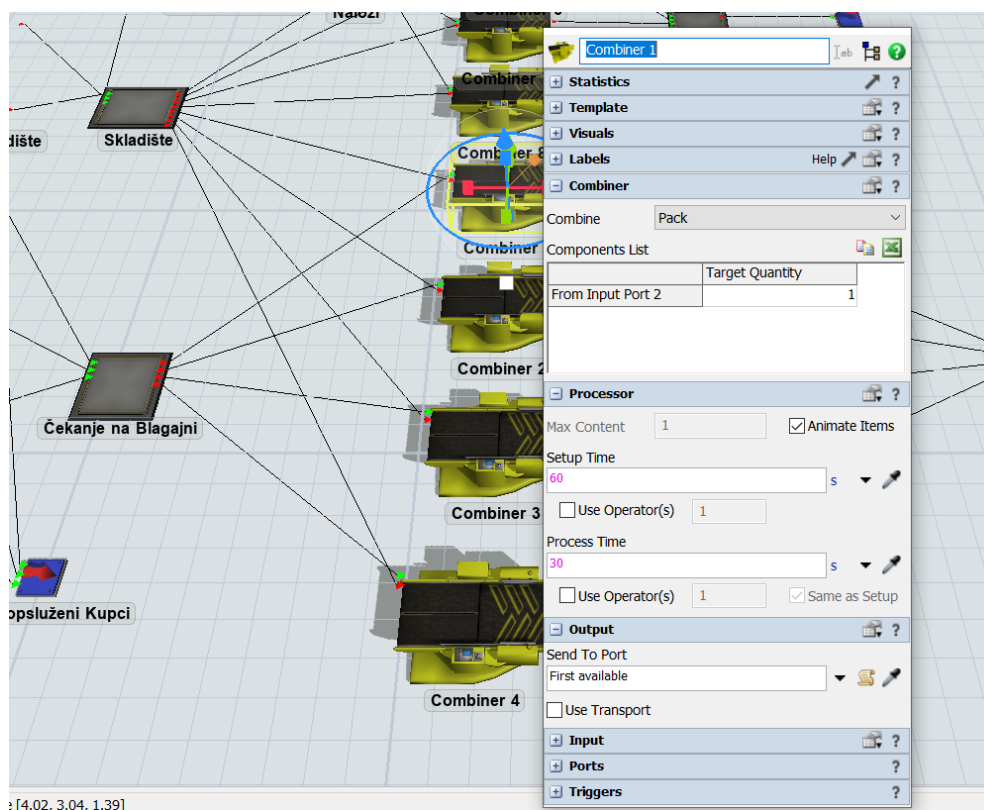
Nalozi
Combiner 6
dište
Skladište
Combiner
Combiner 8
Combiner
Combiner 2
Čekanje na Blagajni
Combiner 3
opsluženi Kupci
Combiner 4
e [4.02, 3.04, 1.39]

Combiner 1
Statistics ?
Template ?
Visuals ?
Labels Help ?
Combiner ?
Combine Pack
Components List

| | Target Quantity |
|---|---|
| From Input Port 2 | 1 |

Processor ?
Max Content 1
Animate Items
Setup Time
60 s
Use Operator(s) 1
Process Time
30 s
Use Operator(s) 1
Same as Setup
Output ?
Send To Port
First available
Use Transport
Input ?
Ports ?
Triggers ?